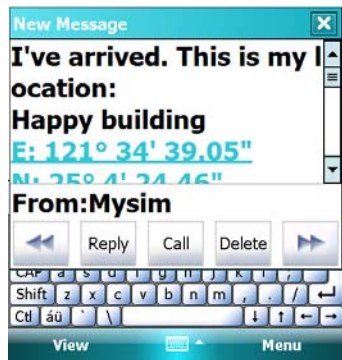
New Message

I've arrived. This is my location:
Happy building
E: 121° 34' 39.05"
N: 25° 4' 24.46"

From:Mysim

Reply Call Delete

CAP a s d f g h j k l
Shift z x c v b n m , . / 
Ctl áü ` \

View Menu